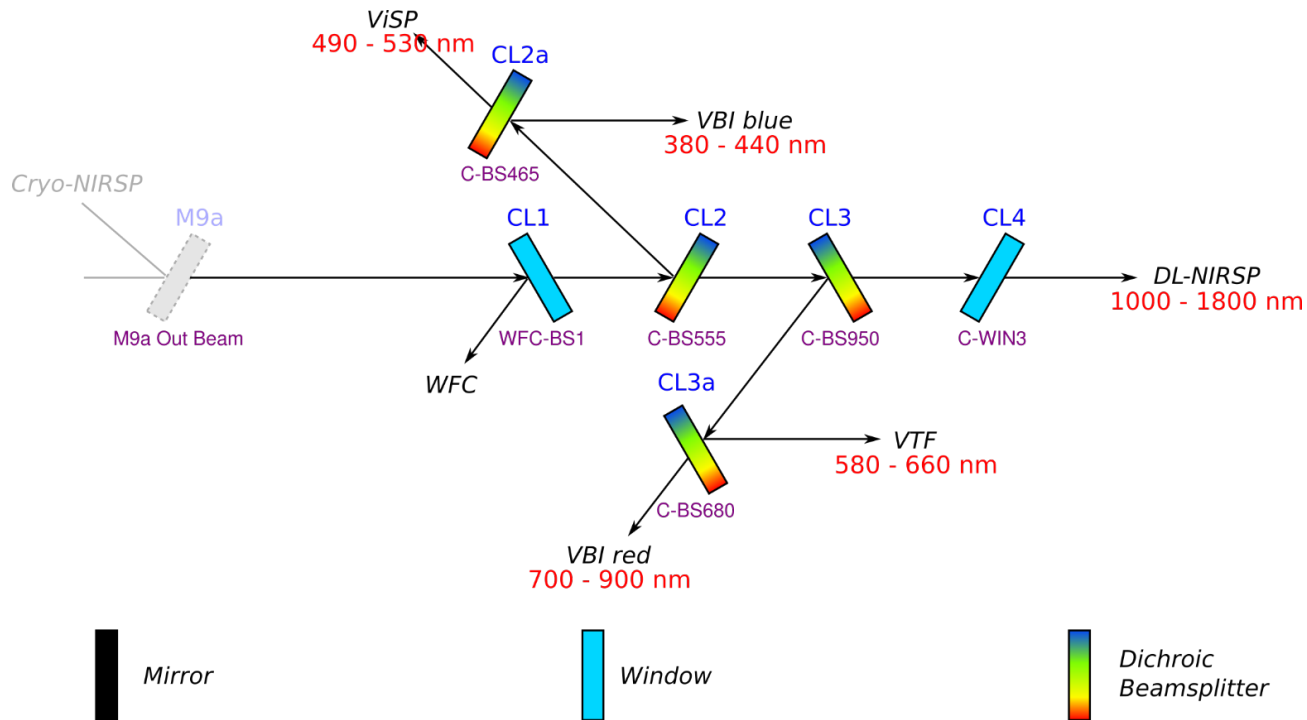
ViSP
490 - 530 nm

CL2a

VBI blue
380 - 440 nm

C-BS465

Cryo-NIRSP

M9a

CL1

CL2

CL3

CL4

DL-NIRSP
1000 - 1800 nm

M9a Out Beam

WFC-BS1

C-BS555

C-BS950

C-WIN3

WFC

CL3a

VTF
580 - 660 nm

C-BS680

VBI red
700 - 900 nm

Mirror

Window

Dichroic Beamsplitter